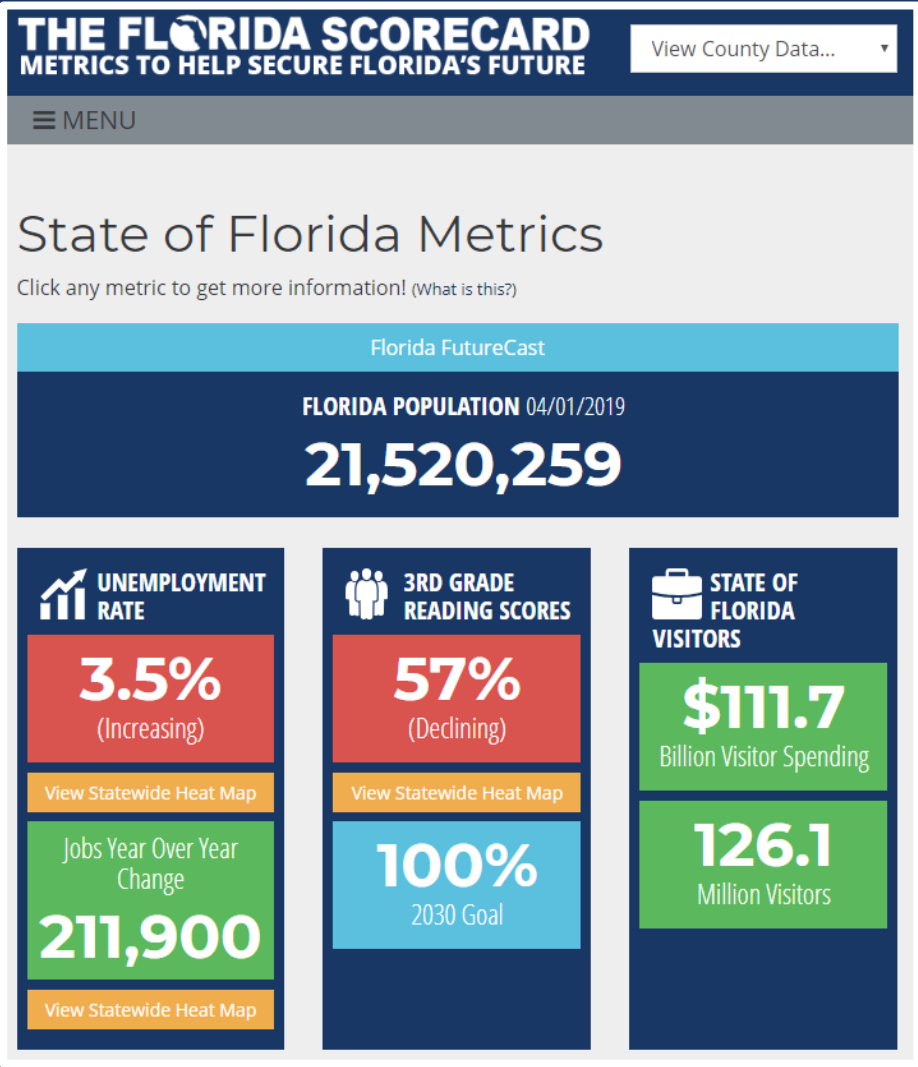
THE FLORIDA SCORECARD
METRICS TO HELP SECURE FLORIDA'S FUTURE

View County Data...

MENU

State of Florida Metrics

Click any metric to get more information! (What is this?)

Florida FutureCast

FLORIDA POPULATION 04/01/2019
21,520,259

UNEMPLOYMENT RATE
3.5%
(Increasing)
View Statewide Heat Map
Jobs Year Over Year Change
211,900
View Statewide Heat Map

3RD GRADE READING SCORES
57%
(Declining)
View Statewide Heat Map
100%
2030 Goal

STATE OF FLORIDA VISITORS
$111.7
Billion Visitor Spending
126.1
Million Visitors